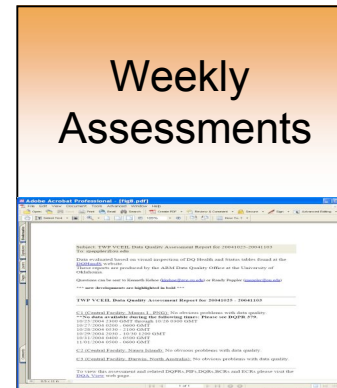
Weekly Assessments

Adobe Acrobat Professional - [fig8.pdf]

Subject: TWP VCEDL Data Quality Assessment Report for 20041025 - 20041103

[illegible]

TWP VCEDL Data Quality Assessment Report for 20041025 - 20041103

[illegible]

C3 (Central Facility, Nauru Island): No obvious problems with data quality.

C3 (Central Facility, Darwin, North Australia): No obvious problems with data quality.

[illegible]